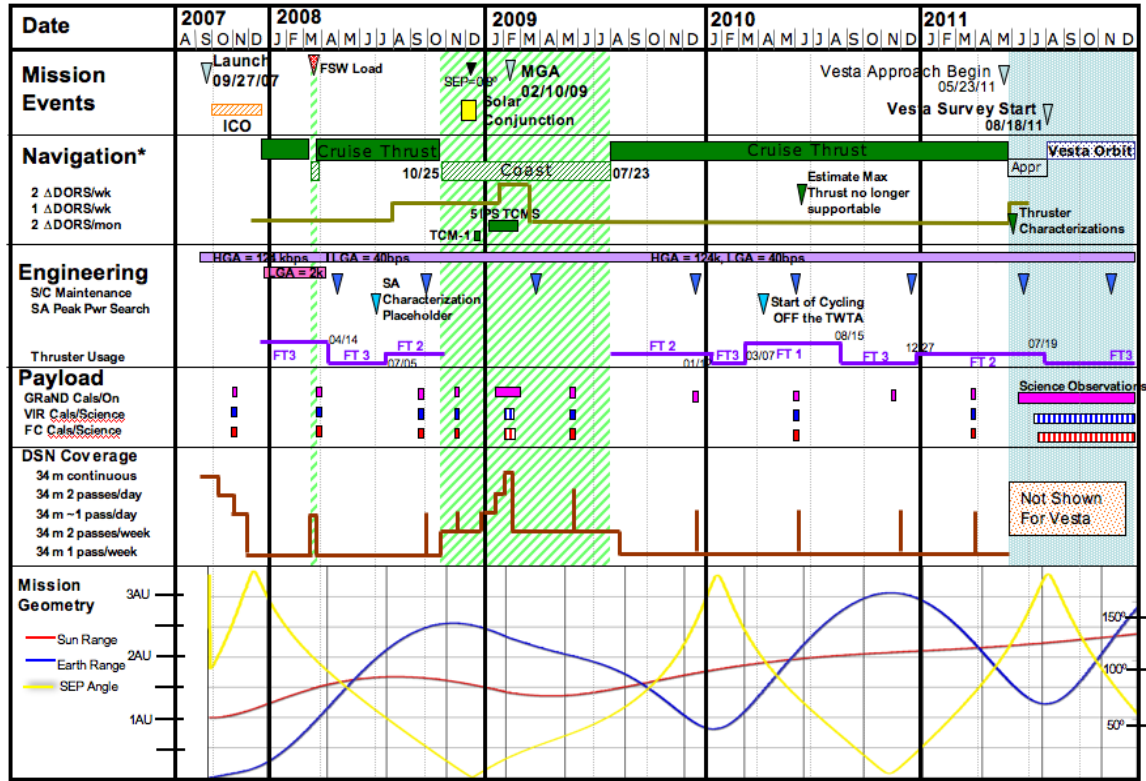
Date

2007
A S O N D

2008
J F M A M J J A S O N D

2009
J F M A M J J A S O N D

2010
J F M A M J J A S O N D

2011
J F M A M J J A S O N D

Mission Events

Launch 09/27/07

ICO

FSW Load

SEP=0°

MGA 02/10/09

Solar Conjunction

Vesta Approach Begin 05/23/11

Vesta Survey Start 08/18/11

Navigation*

2 ΔDORS/wk
1 ΔDORS/wk
2 ΔDORS/mon

Cruise Thrust

Coast

10/25

07/23

Cruise Thrust

Estimate Max Thrust no longer supportable

Appr

Vesta Orbit

51 PS TCMS

TCM-1

Thruster Characterizations

Engineering

S/C Maintenance
SA Peak Pwr Search

HGA = 124 kbps, LGA = 40bps

HGA = 124k, LGA = 40bps

LGA = 2k

SA Characterization Placeholder

Start of Cycling OFF the TWTA

Thruster Usage

FT3

04/14

FT 3

FT 2

07/05

FT 2

01/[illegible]

FT3

03/07

FT 1

08/15

FT 3

12/27

FT 2

07/19

FT3

Payload

GRaND Cals/On
VIR Cals/Science
FC Cals/Science

Science Observations

DSN Coverage

34 m continuous
34 m 2 passes/day
34 m ~1 pass/day
34 m 2 passes/week
34 m 1 pass/week

Not Shown For Vesta

Mission Geometry

3AU
2AU
1AU

Sun Range
Earth Range
SEP Angle

150°
100°
50°